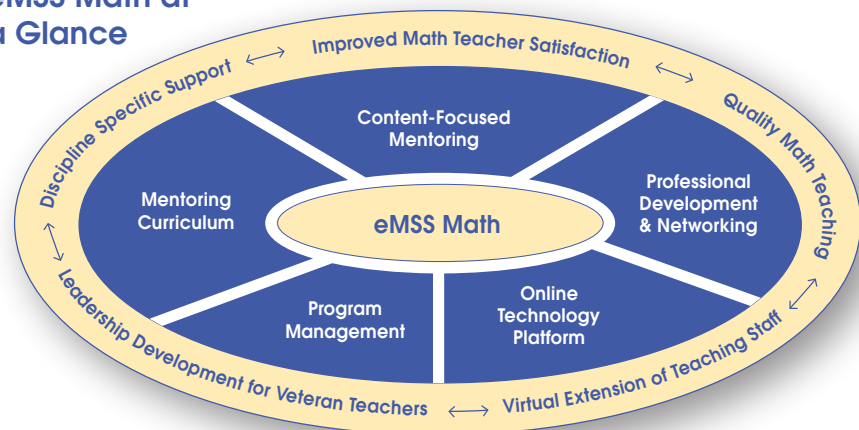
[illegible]MSS Math at
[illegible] Glance

Improved Math Teacher Satisfaction ⟷ Quality Math Teaching ⟷ Virtual Extension of Teaching Staff ⟷ Leadership Development for Veteran Teachers ⟷ Discipline Specific Support ⟷

Content-Focused Mentoring

Mentoring Curriculum

eMSS Math

Professional Development & Networking

Program Management

Online Technology Platform